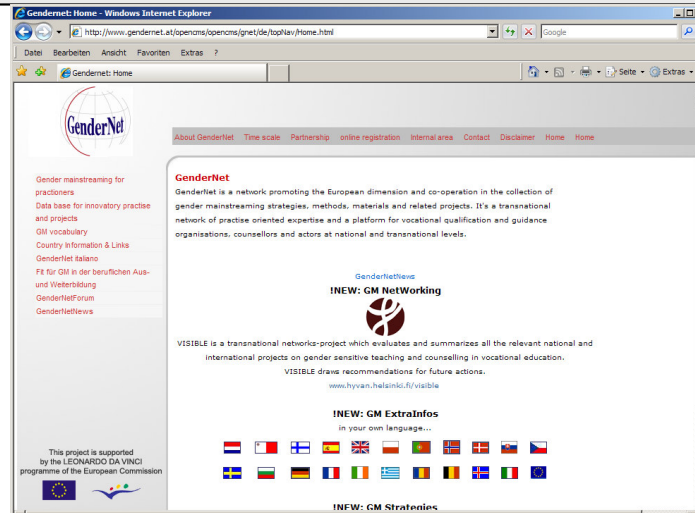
Gendernet: Home - Windows Internet Explorer

http://www.gendernet.at/opencms/opencms/gnet/de/topNav/Home.html

Google

Datei Bearbeiten Ansicht Favoriten Extras ?

Gendernet: Home

Seite Extras

GenderNet

About GenderNet Time scale Partnership online registration Internal area Contact Disclaimer Home Home

Gender mainstreaming for practioners
Data base for innovatory practise and projects
GM vocabulary
Country Information & Links
GenderNet italiano
Fit für GM in der beruflichen Aus- und Weiterbildung
GenderNetForum
GenderNetNews

GenderNet

GenderNet is a network promoting the European dimension and co-operation in the collection of gender mainstreaming strategies, methods, materials and related projects. It's a transnational network of practise oriented expertise and a platform for vocational qualification and guidance organisations, counsellors and actors at national and transnational levels.

GenderNetNews

!NEW: GM NetWorking

VISIBLE is a transnational networks-project which evaluates and summarizes all the relevant national and international projects on gender sensitive teaching and counselling in vocational education.
VISIBLE draws recommendations for future actions.
www.hyvan.helsinki.fi/visible

!NEW: GM ExtraInfos
in your own language...

This project is supported by the LEONARDO DA VINCI programme of the European Commission

!NEW: GM Strategies